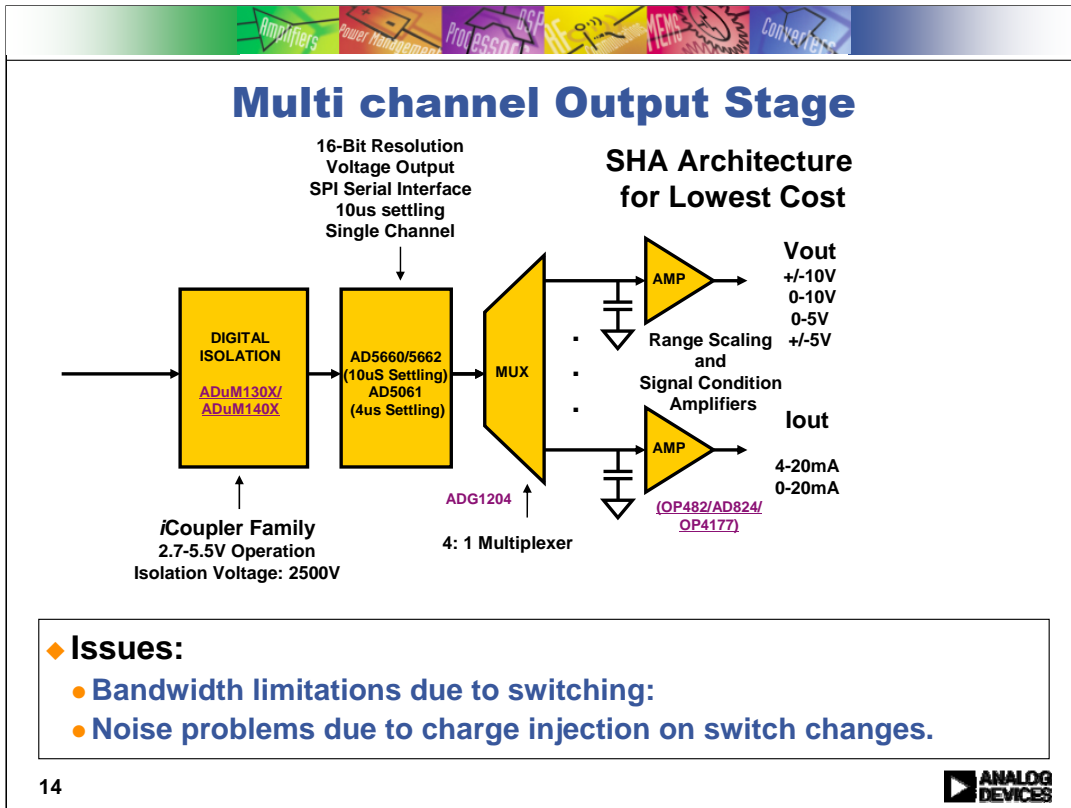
Amplifiers Power Management Processors DSP RF MEMS Converters

Multi channel Output Stage

16-Bit Resolution
Voltage Output
SPI Serial Interface
10us settling
Single Channel

SHA Architecture for Lowest Cost

DIGITAL ISOLATION
ADuM130X/ ADuM140X

AD5660/5662 (10uS Settling) AD5061 (4us Settling)

MUX

AMP

Vout
+/-10V
0-10V
0-5V
+/-5V

Range Scaling and Signal Condition Amplifiers

AMP

Iout

4-20mA
0-20mA

(OP482/AD824/ OP4177)

ADG1204

4: 1 Multiplexer

iCoupler Family
2.7-5.5V Operation
Isolation Voltage: 2500V

Issues:
Bandwidth limitations due to switching:
Noise problems due to charge injection on switch changes.

14

ANALOG DEVICES